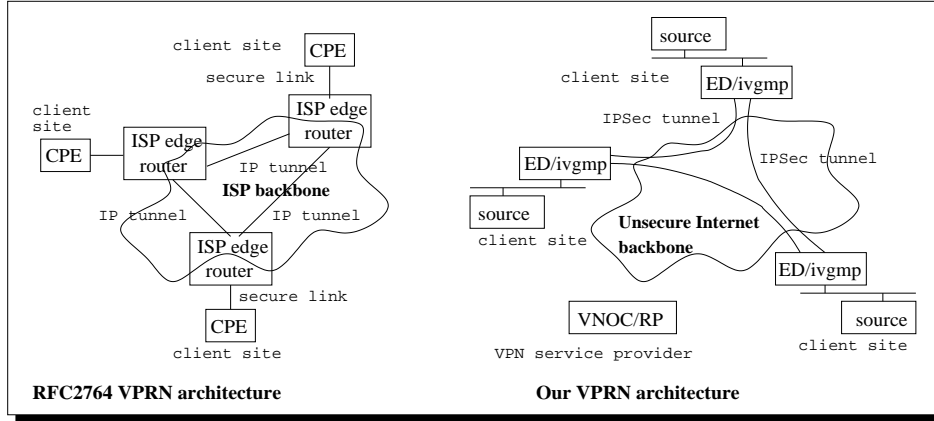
client site
CPE
secure link
client site
ISP edge router
CPE
ISP edge router
IP tunnel
ISP backbone
IP tunnel
IP tunnel
ISP edge router
secure link
CPE
client site

RFC2764 VPRN architecture

source
client site
ED/ivgmp
IPSec tunnel
ED/ivgmp
IPSec tunnel
source
client site
Unsecure Internet backbone
ED/ivgmp
VNOC/RP
source
VPN service provider
client site

Our VPRN architecture